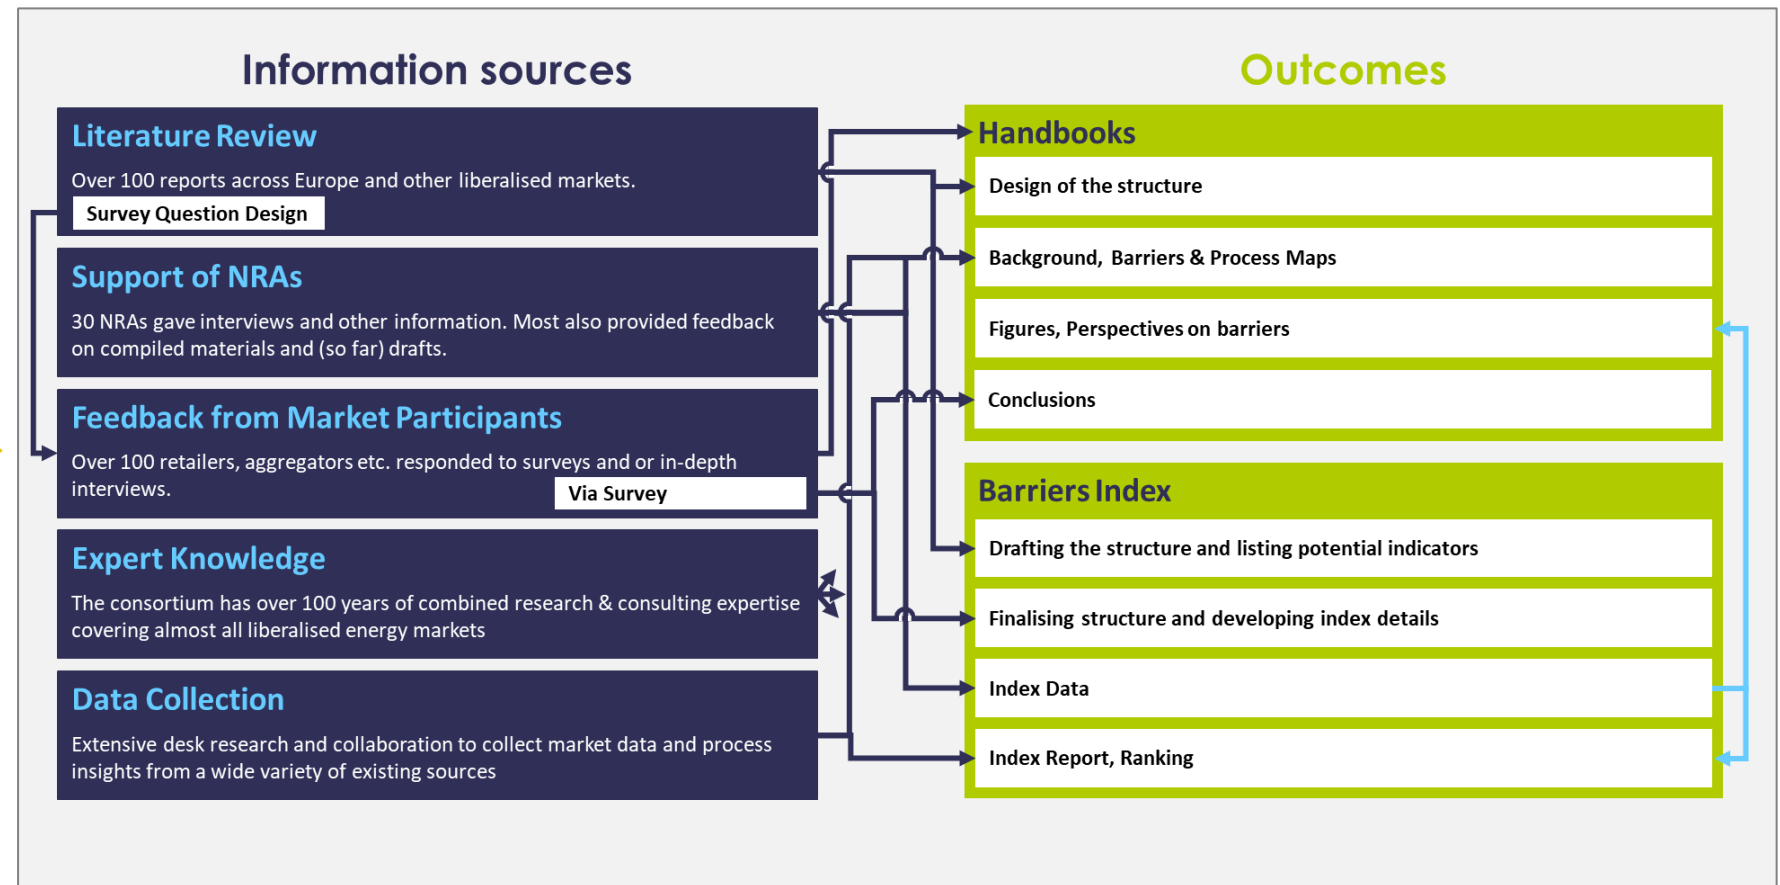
Information sources

Outcomes

Literature Review

Over 100 reports across Europe and other liberalised markets.

Survey Question Design

Support of NRAs

30 NRAs gave interviews and other information. Most also provided feedback on compiled materials and (so far) drafts.

Feedback from Market Participants

Over 100 retailers, aggregators etc. responded to surveys and or in-depth interviews.

Via Survey

Expert Knowledge

The consortium has over 100 years of combined research & consulting expertise covering almost all liberalised energy markets

Data Collection

Extensive desk research and collaboration to collect market data and process insights from a wide variety of existing sources

Handbooks

Design of the structure

Background, Barriers & Process Maps

Figures, Perspectives on barriers

Conclusions

Barriers Index

Drafting the structure and listing potential indicators

Finalising structure and developing index details

Index Data

Index Report, Ranking